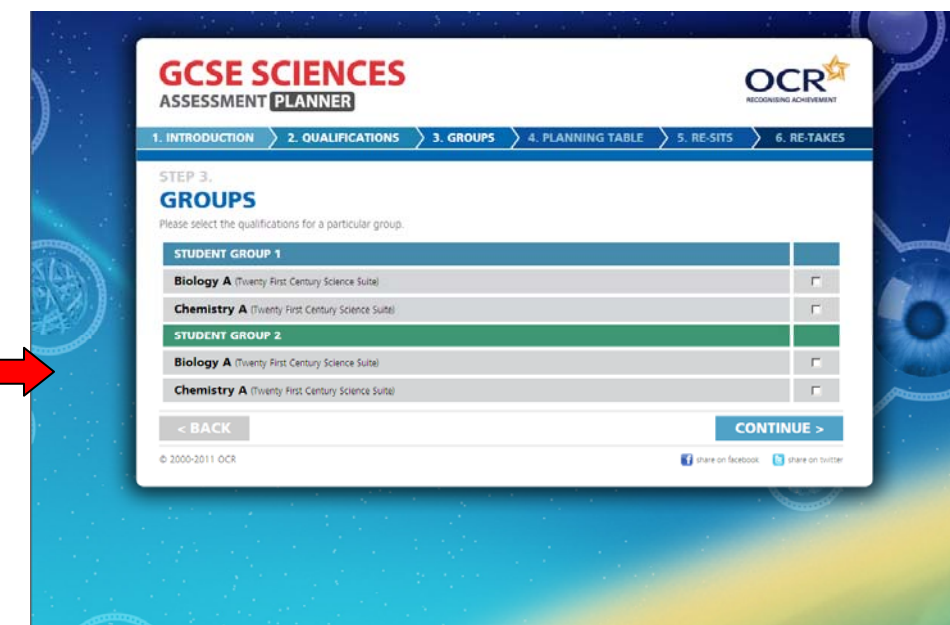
GCSE SCIENCES
ASSESSMENT PLANNER

OCR
RECOGNISING ACHIEVEMENT

1. INTRODUCTION 2. QUALIFICATIONS 3. GROUPS 4. PLANNING TABLE 5. RE-SITS 6. RE-TAKES

STEP 3.
GROUPS
Please select the qualifications for a particular group.

STUDENT GROUP 1
Biology A (Twenty First Century Science Suite)
Chemistry A (Twenty First Century Science Suite)
STUDENT GROUP 2
Biology A (Twenty First Century Science Suite)
Chemistry A (Twenty First Century Science Suite)

< BACK
CONTINUE >

© 2000-2011 OCR
share on facebook share on twitter